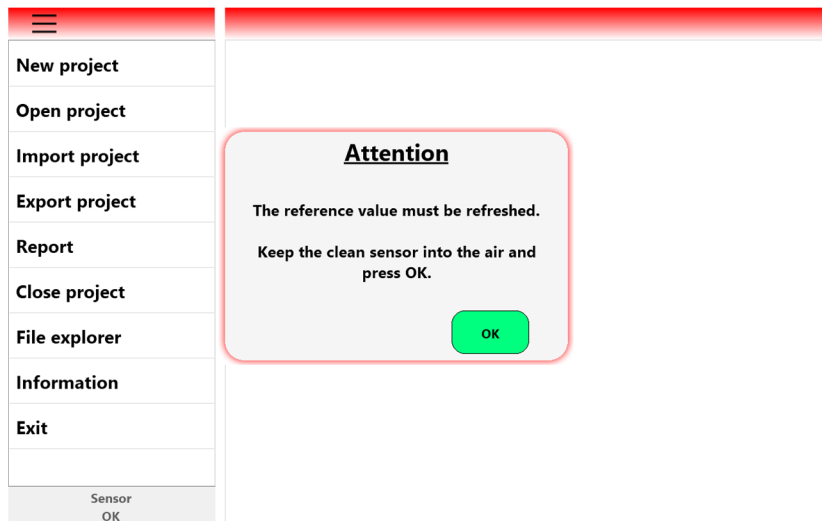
New project
Open project
Import project
Export project
Report
Close project
File explorer
Information
Exit

Sensor
OK

Attention

The reference value must be refreshed.

Keep the clean sensor into the air and press OK.

OK